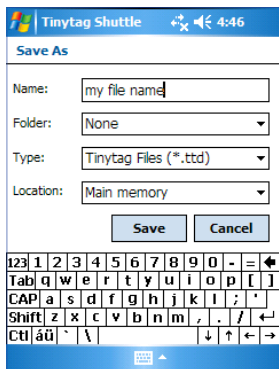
Tinytag Shuttle 4:46

Save As

Name: my file name

Folder: None

Type: Tinytag Files (*.ttd)

Location: Main memory

Save Cancel

123 1 2 3 4 5 6 7 8 9 0 - = ←
Tab q w e r t y u i o p [ ]
CAP a s d f g h j k l ; '
Shift z x c v b n m , . / ↵
Ctl áü ` \ ↓ ↑ ← →